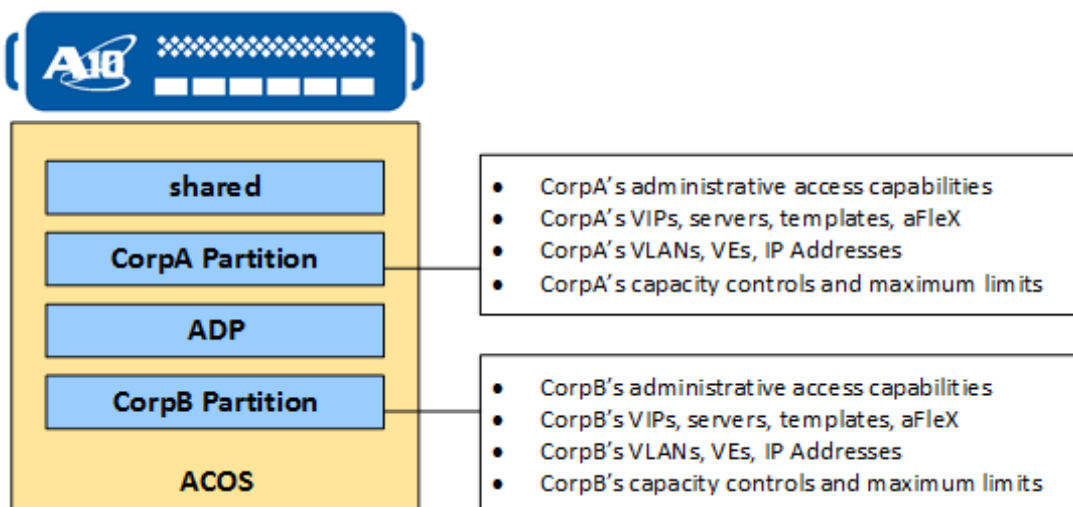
A10

shared

CorpA Partition

ADP

CorpB Partition

ACOS

- CorpA's administrative access capabilities
- CorpA's VIPs, servers, templates, aFleX
- CorpA's VLANs, VEs, IP Addresses
- CorpA's capacity controls and maximum limits

- CorpB's administrative access capabilities
- CorpB's VIPs, servers, templates, aFleX
- CorpB's VLANs, VEs, IP Addresses
- CorpB's capacity controls and maximum limits